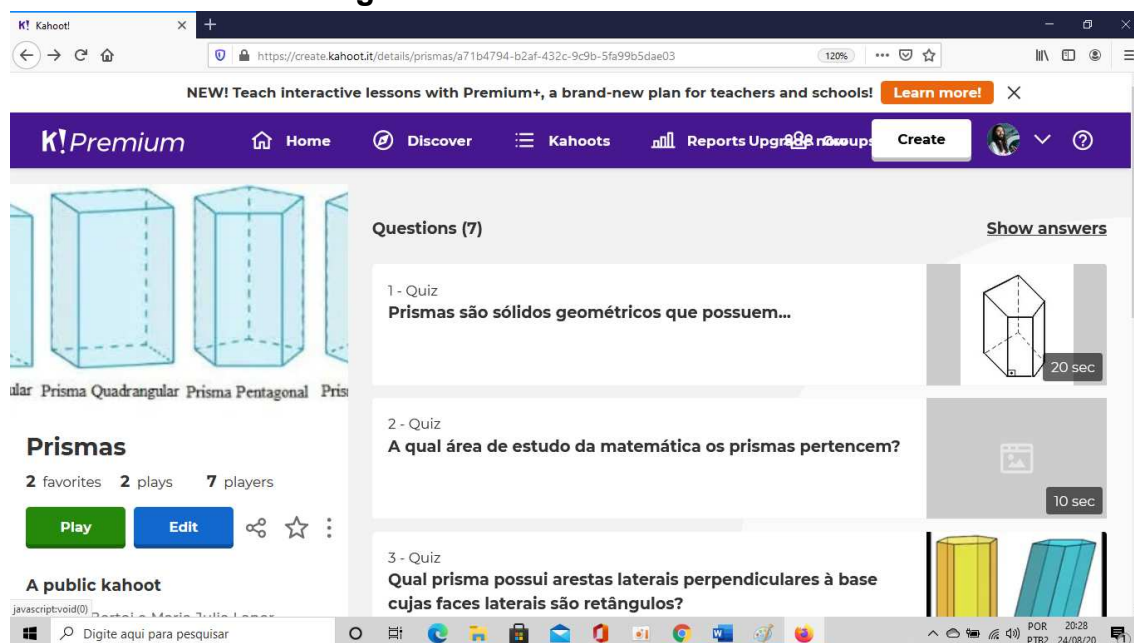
K! Kahoot!

https://create.kahoot.it/details/prismas/a71b4794-b2af-432c-9c9b-5fa99b5dae03

120%

NEW! Teach interactive lessons with Premium+, a brand-new plan for teachers and schools! Learn more!

K! Premium Home Discover Kahoots Reports Upgrade Groups Create

ular Prisma Quadrangular Prisma Pentagonal Pris

Prismas

2 favorites 2 plays 7 players

Play Edit

A public kahoot

javascript:void(0) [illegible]

Questions (7)

Show answers

1 - Quiz
Prismas são sólidos geométricos que possuem...

20 sec

2 - Quiz
A qual área de estudo da matemática os prismas pertencem?

10 sec

3 - Quiz
Qual prisma possui arestas laterais perpendiculares à base cujas faces laterais são retângulos?

Digite aqui para pesquisar

POR PTB2 20:28 24/08/20